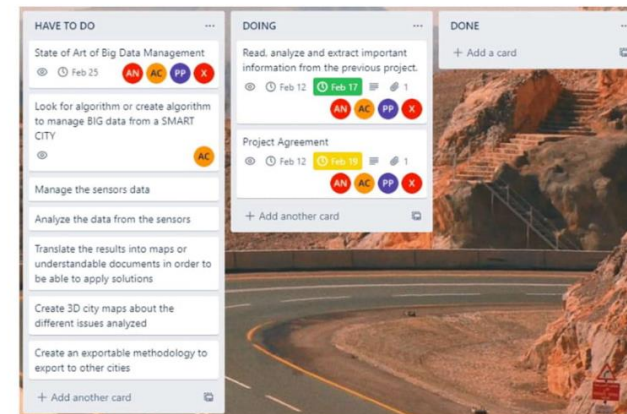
HAVE TO DO ···

State of Art of Big Data Management
Feb 25 AN AC PP X

Look for algorithm or create algorithm to manage BIG data from a SMART CITY
AC

Manage the sensors data

Analyze the data from the sensors

Translate the results into maps or understandable documents in order to be able to apply solutions

Create 3D city maps about the different issues analyzed

Create an exportable methodology to export to other cities

+ Add another card

DOING ···

Read, analyze and extract important information from the previous project.
Feb 12 Feb 17 1
AN AC PP X

Project Agreement
Feb 12 Feb 19 1
AN AC PP X

+ Add another card

DONE ···

+ Add a card